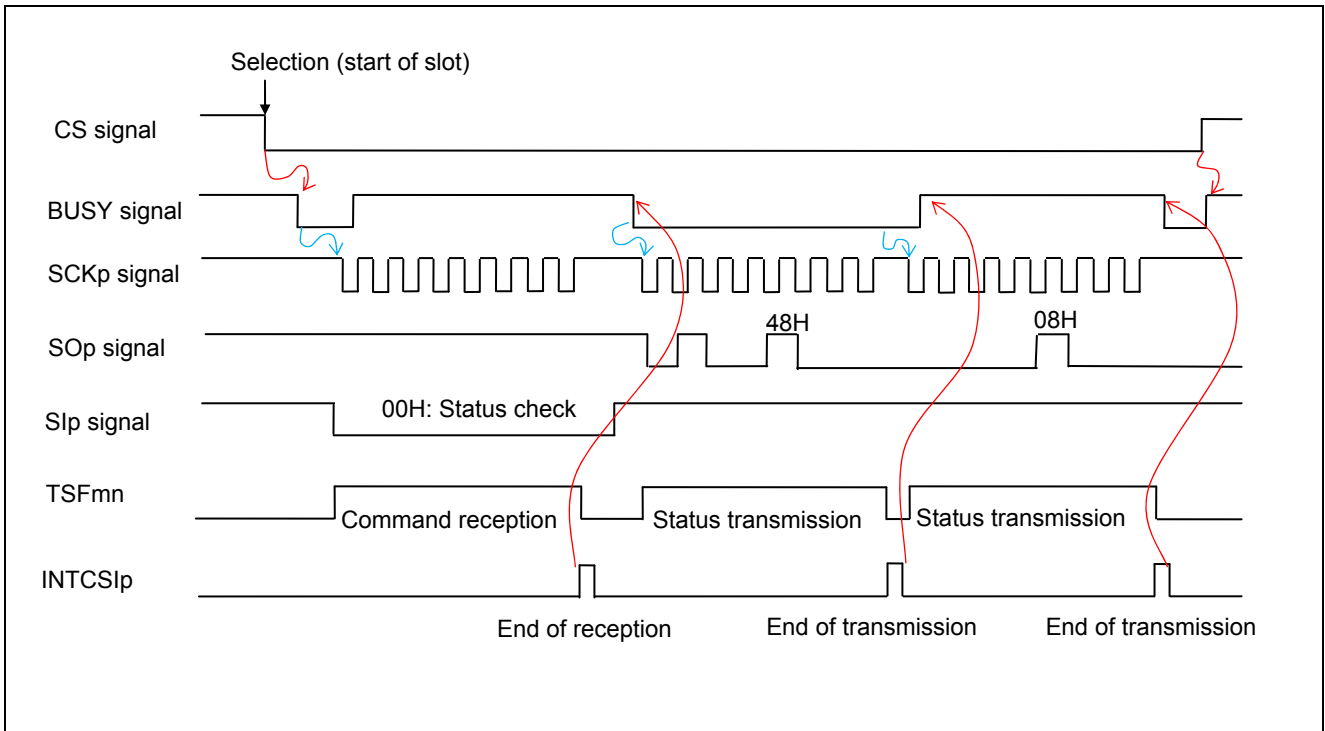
Selection (start of slot)

CS signal

BUSY signal

SCKp signal

SOp signal

48H

08H

SIp signal

00H: Status check

TSFmn

Command reception

Status transmission

Status transmission

INTCSIp

End of reception

End of transmission

End of transmission